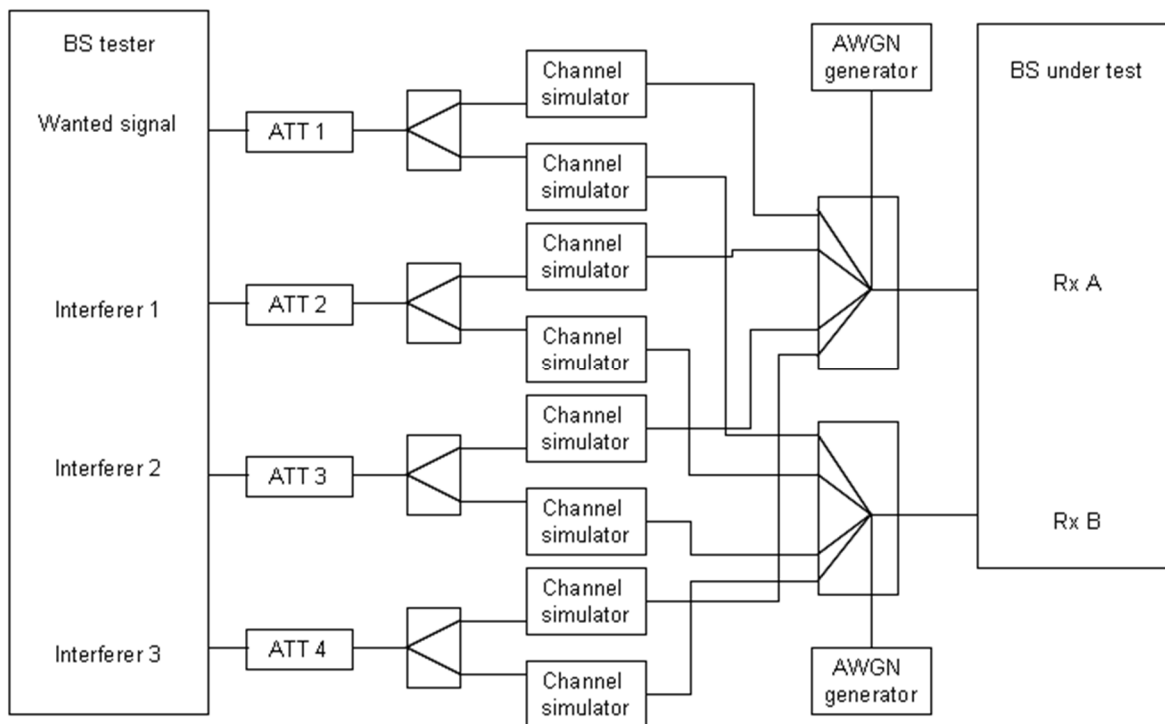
BS tester

Wanted signal

Interferer 1

Interferer 2

Interferer 3

ATT 1

ATT 2

ATT 3

ATT 4

Channel simulator

Channel simulator

Channel simulator

Channel simulator

Channel simulator

Channel simulator

Channel simulator

Channel simulator

AWGN generator

AWGN generator

BS under test

Rx A

Rx B